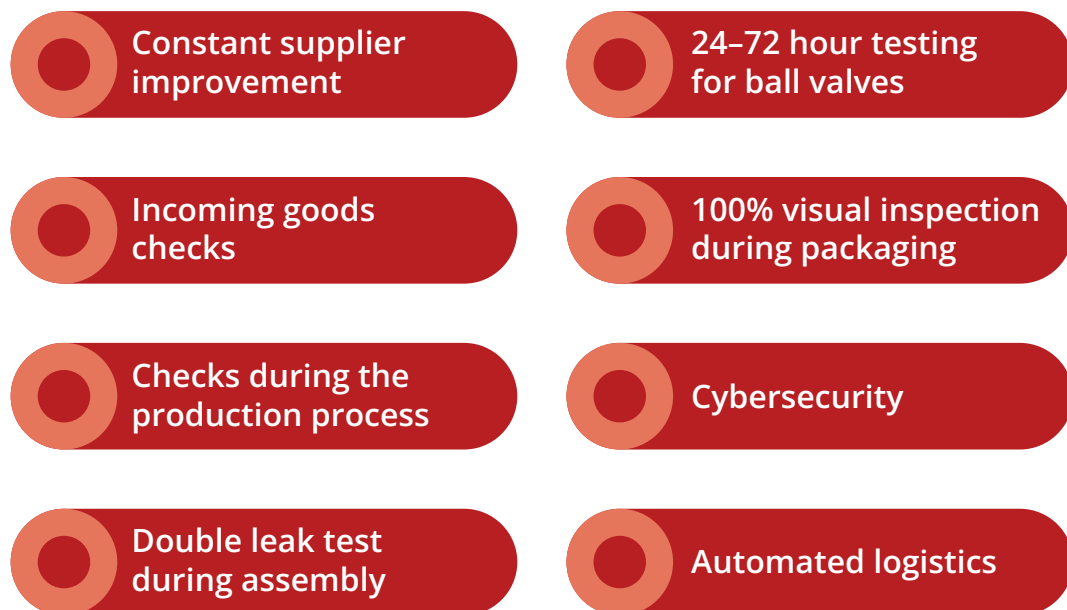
Constant supplier improvement

Incoming goods checks

Checks during the production process

Double leak test during assembly

24–72 hour testing for ball valves

100% visual inspection during packaging

Cybersecurity

Automated logistics